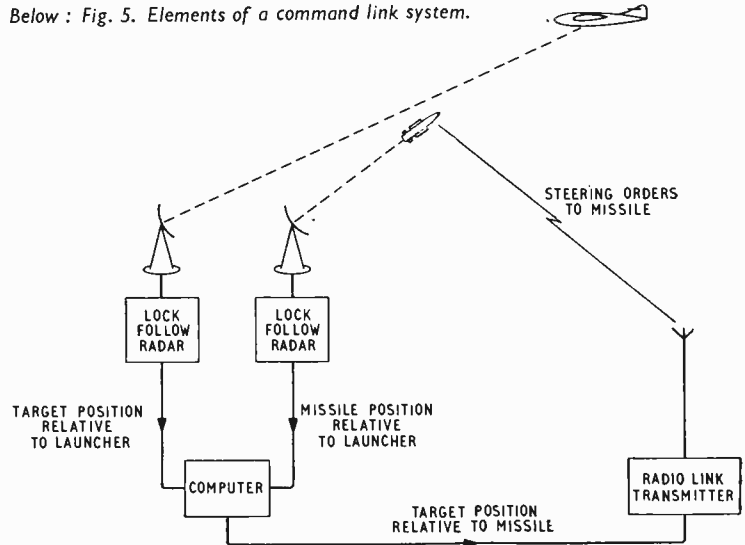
Below : Fig. 5. Elements of a command link system.

STEERING ORDERS TO MISSILE

LOCK FOLLOW RADAR

LOCK FOLLOW RADAR

TARGET POSITION RELATIVE TO LAUNCHER

MISSILE POSITION RELATIVE TO LAUNCHER

COMPUTER

RADIO LINK TRANSMITTER

TARGET POSITION RELATIVE TO MISSILE